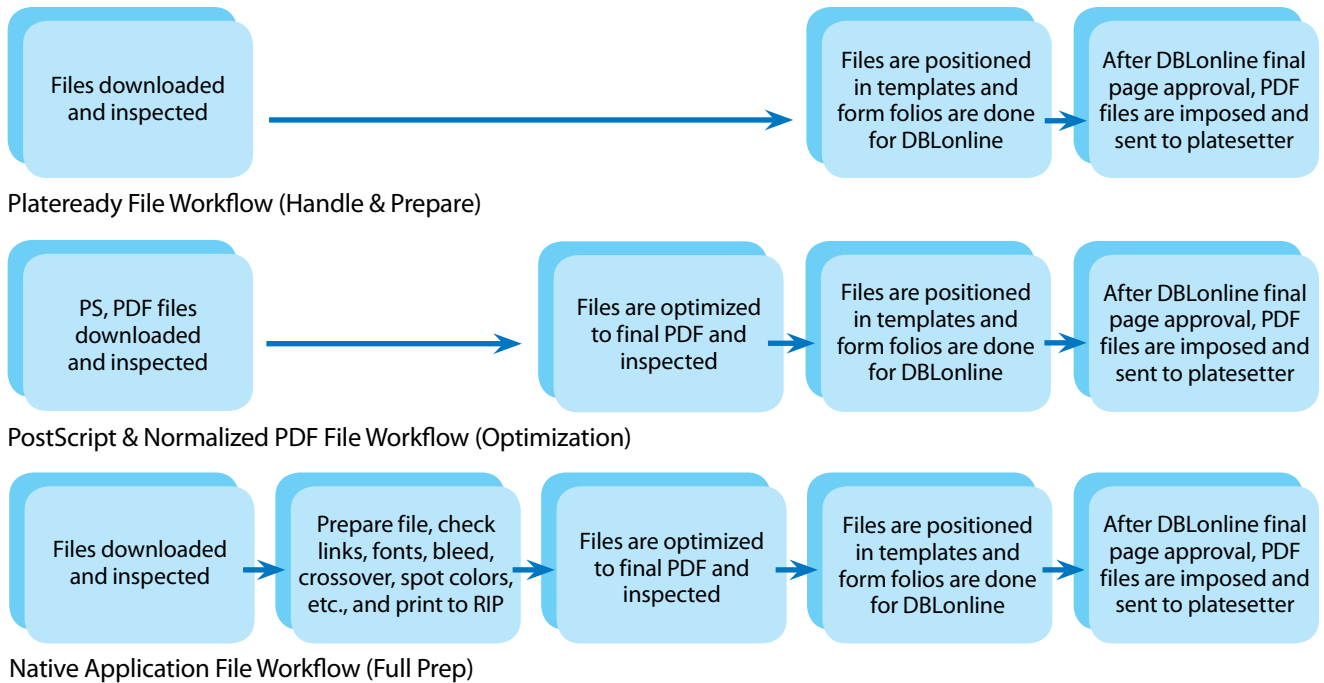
Files downloaded and inspected

Files are positioned in templates and form folios are done for DBLonline

After DBLonline final page approval, PDF files are imposed and sent to platesetter

Plateready File Workflow (Handle & Prepare)

PS, PDF files downloaded and inspected

Files are optimized to final PDF and inspected

Files are positioned in templates and form folios are done for DBLonline

After DBLonline final page approval, PDF files are imposed and sent to platesetter

PostScript & Normalized PDF File Workflow (Optimization)

Files downloaded and inspected

Prepare file, check links, fonts, bleed, crossover, spot colors, etc., and print to RIP

Files are optimized to final PDF and inspected

Files are positioned in templates and form folios are done for DBLonline

After DBLonline final page approval, PDF files are imposed and sent to platesetter

Native Application File Workflow (Full Prep)